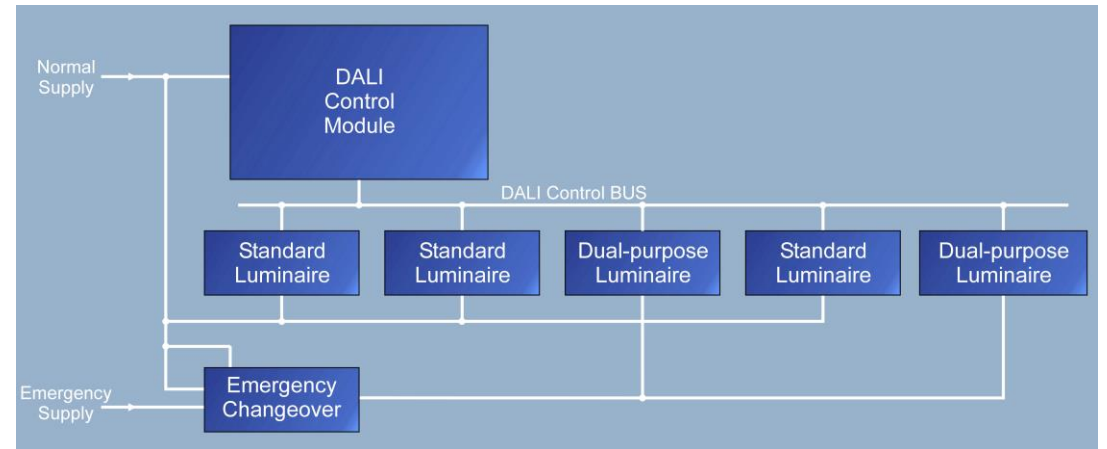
Normal Supply

DALI Control Module

DALI Control BUS

Standard Luminaire

Standard Luminaire

Dual-purpose Luminaire

Standard Luminaire

Dual-purpose Luminaire

Emergency Supply

Emergency Changeover